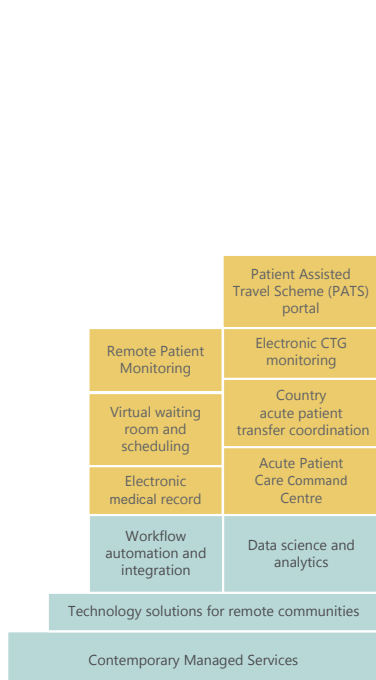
Patient Assisted Travel Scheme (PATS) portal

Remote Patient Monitoring

Electronic CTG monitoring

Virtual waiting room and scheduling

Country acute patient transfer coordination

Electronic medical record

Acute Patient Care Command Centre

Workflow automation and integration

Data science and analytics

Technology solutions for remote communities

Contemporary Managed Services